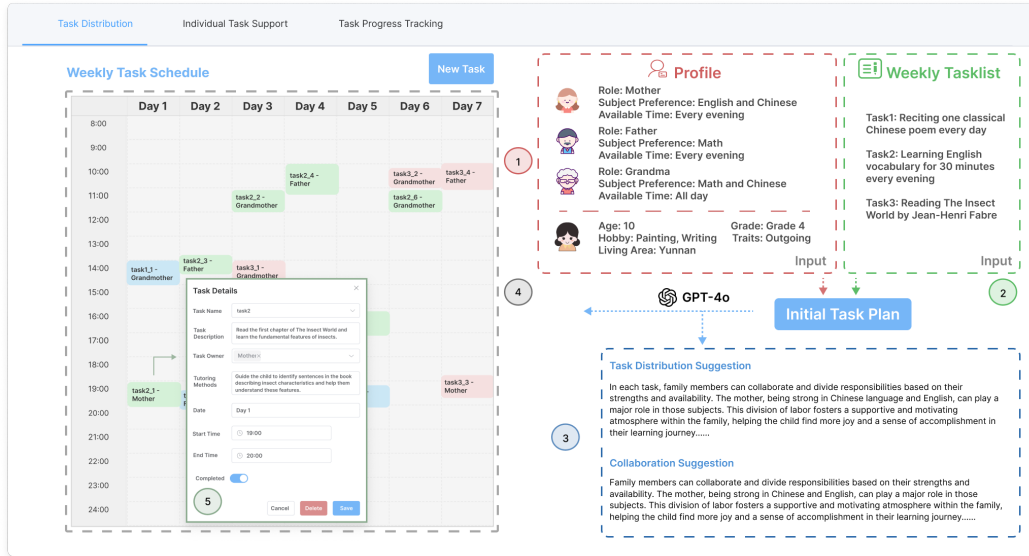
Task Distribution Individual Task Support Task Progress Tracking

Weekly Task Schedule

New Task

| | Day 1 | Day 2 | Day 3 | Day 4 | Day 5 | Day 6 | Day 7 |
|---|---|---|---|---|---|---|---|
| 8:00 | | | | | | | |
| 9:00 | | | | | | | |
| 10:00 | | | | task2_4 - Father | | task3_2 - Grandmother | task3_4 - Father |
| 11:00 | | | task2_2 - Grandmother | | | task2_6 - Grandmother | |
| 12:00 | | | | | | | |
| 13:00 | | | | | | | |
| 14:00 | task1_1 - Grandmother | task2_3 - Father | task3_1 - Grandmother | | | | |
| 15:00 | | | | | | | |
| 16:00 | | | | | | | |
| 17:00 | | | | | | | |
| 18:00 | | | | | | | |
| 19:00 | task2_1 - Mother | | | | | | task3_3 - Mother |
| 20:00 | | | | | | | |
| 21:00 | | | | | | | |
| 22:00 | | | | | | | |
| 23:00 | | | | | | | |
| 24:00 | | | | | | | |

Task Details

Task Name task2

Task Description Read the first chapter of The Insect World and learn the fundamental features of insects.

Task Owner Mother ×

Tutoring Methods Guide the child to identify sentences in the book describing insect characteristics and help them understand these features.

Date Day 1

Start Time 19:00

End Time 20:00

Completed

5

Cancel Delete Save

4

Profile

Role: Mother
Subject Preference: English and Chinese
Available Time: Every evening

Role: Father
Subject Preference: Math
Available Time: Every evening

Role: Grandma
Subject Preference: Math and Chinese
Available Time: All day

Age: 10
Hobby: Painting, Writing
Living Area: Yunnan

Grade: Grade 4
Traits: Outgoing

Input

1

Weekly Tasklist

Task1: Reciting one classical Chinese poem every day

Task2: Learning English vocabulary for 30 minutes every evening

Task3: Reading The Insect World by Jean-Henri Fabre

Input

2

GPT-4o

Initial Task Plan

3

Task Distribution Suggestion

In each task, family members can collaborate and divide responsibilities based on their strengths and availability. The mother, being strong in Chinese language and English, can play a major role in those subjects. This division of labor fosters a supportive and motivating atmosphere within the family, helping the child find more joy and a sense of accomplishment in their learning journey......

Collaboration Suggestion

Family members can collaborate and divide responsibilities based on their strengths and availability. The mother, being strong in Chinese and English, can play a major role in those subjects. This division of labor fosters a supportive and motivating atmosphere within the family, helping the child find more joy and a sense of accomplishment in their learning journey......